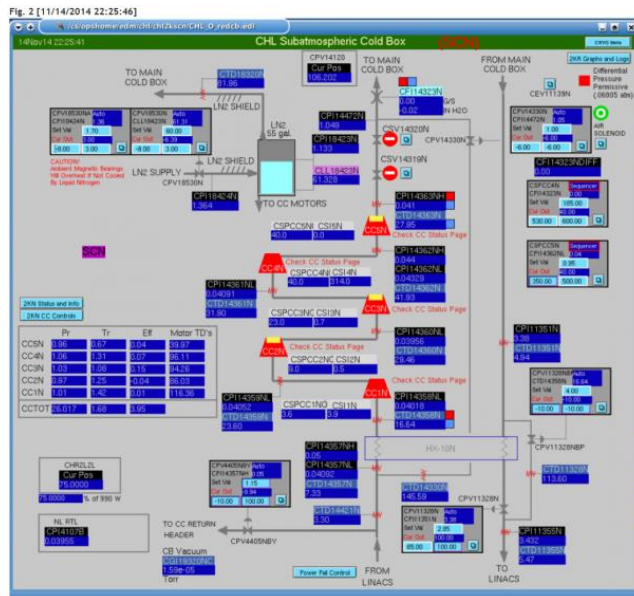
Fig. 2 [11/14/2014 22:25:46]

/cs/opshome/edm/chl/chl2kscn/CHL_O_redcb.edl

14Nov14 22:25:41

CHL Subatmospheric Cold Box

(SCN)

CRYO Menu

2KR Graphs and Logs

Differential Pressure Permissive (.06805 atm)

TO MAIN COLD BOX

CTD18320R
81.86

CPI14120
Cur Pos
106.202

TO MAIN COLD BOX

FROM MAIN COLD BOX

CPI14323N
0.00
0.00

G/S
IN H2O

LN2 SHIELD

CPV18530NA Auto
CPI18530N 3.36
Set Val 3.70
Cur Out
-10.00 3.00

CPV18424NA Auto
CLL18423N 61.31
Set Val 60.00
Cur Out 0.39
-8.00 3.00

CAUTION!
Ambient Magnetic Bearings
Will Overheat If Not Cooled
By Liquid Nitrogen

LN2 55 gal.

CPI14472N
1.048

CPI18423N
1.133

CLL18423N
61.326

CSV14320N

CSV14319N

CPV14330N

CEV11139N

CPV14330N Auto
CPI14472N 0.25
Set Val 1.00
Cur Out 0.00
-6.00 -6.00

AIR SOLENOID

LN2 SUPPLY
CPV18530N

LN2 SHIELD

CPI18424N
1.364

TO CC MOTORS

CPI14363NH
0.041

CPI14363N
27.85

CPI14323NDIFF
0.00

CSPCC5N Sequencer
CPI14323N 0.00
Set Val 185.00
Cur Out 40.00
530.00 600.00

SCN

CSPCC5NC CSI5N
40.0 214.0

Check CC Status Page

CC5N

CPI14362NH
0.044

CPI14362NL
0.0329

CTD14362N
41.93

CSPCC4N Sequencer
CPI14362NL 1.04
Set Val 0.35
Cur Out 40.00
250.00 500.00

CSPCC4NC CSI4N
40.0 314.0

Check CC Status Page

CC4N

CPI14361NL
0.04091

CTD14361N
31.90

CSPCC3NC CSI3N
23.0 0.7

Check CC Status Page

CC3N

CPI14360NL
0.03956

CTD14360N
28.46

2KN Status and Info

2KN CC Controls

| | Pr | Tr | Eff | Motor TD's |
|---|---|---|---|---|
| CC5N | 3.96 | 0.67 | 0.04 | 39.97 |
| CC4N | 1.06 | 1.31 | 0.07 | 96.11 |
| CC3N | 1.03 | 1.06 | 0.15 | 94.26 |
| CC2N | 0.97 | 1.25 | -0.04 | 86.03 |
| CC1N | 1.01 | 1.42 | 0.01 | 116.36 |
| CCTOT | 26.017 | 1.68 | 3.95 | |

CSPCC2NC CSI2N
9.0 0.5

Check CC Status Page

CC2N

CSPCC1NC CSI1N
3.6 3.9

Check CC Status Page

CC1N

CPI14358NL
0.04018

CTD14358N
16.64

CPI11351N
3.38

CTD11351N
4.94

CPV11328NA Auto
CTD14358N 15.64
Set Val 4.00
Cur Out
-10.00 10.00

CPI14359NL
0.04052

CTD14359N
23.60

CPI14357NH
0.05

CPI14357NL
0.04092

CTD14357N
7.33

HX-10N

CPV11328NBP

CTD11327N
113.60

CHR2L2L
Cur Pos
75.0000
75.0000 % of 990 W

CPV4405NYA Auto
CPI14357NH 0.05
Set Val 1.15
Cur Out 0.94
-10.00 100.00

CTD14421N
3.30

CTD14330N
145.59

CPV11328N

CPV11328NA Auto
CPI11351N 3.36
Set Val 2.95
Cur Out 100.00
85.00 100.00

CPI11355N
3.432

CTD11355N
5.47

NL RTL
CPI4107B
0.03955

TO CC RETURN HEADER

CPV4405NBY

CB Vacuum
CSI18329NC
1.59e-05
Torr

Power Fail Control

FROM LINACS

TO LINACS